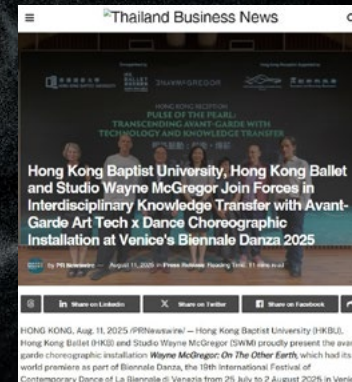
≡ Thailand Business News

HONG KONG RECEPTION
PULSE OF THE PEARL:
TRANSCENDING AVANT-GARDE WITH TECHNOLOGY AND KNOWLEDGE TRANSFER

Hong Kong Baptist University, Hong Kong Ballet and Studio Wayne McGregor Join Forces in Interdisciplinary Knowledge Transfer with Avant-Garde Art Tech x Dance Choreographic Installation at Venice's Biennale Danza 2025

by PR Newswire — August 11, 2025 in Press Release Reading Time: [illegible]

in Share on LinkedIn X Share on Twitter Share on Facebook

HONG KONG, Aug. 11, 2025 /PRNewswire/ -- Hong Kong Baptist University (HKBU), Hong Kong Ballet (HKB) and Studio Wayne McGregor (SWM) proudly present the avant-garde choreographic installation Wayne McGregor: On The Other Earth, which had its world premiere as part of Biennale Danza, the 19th International Festival of Contemporary Dance of La Biennale di Venezia from 25 July to 2 August 2025 in Venice